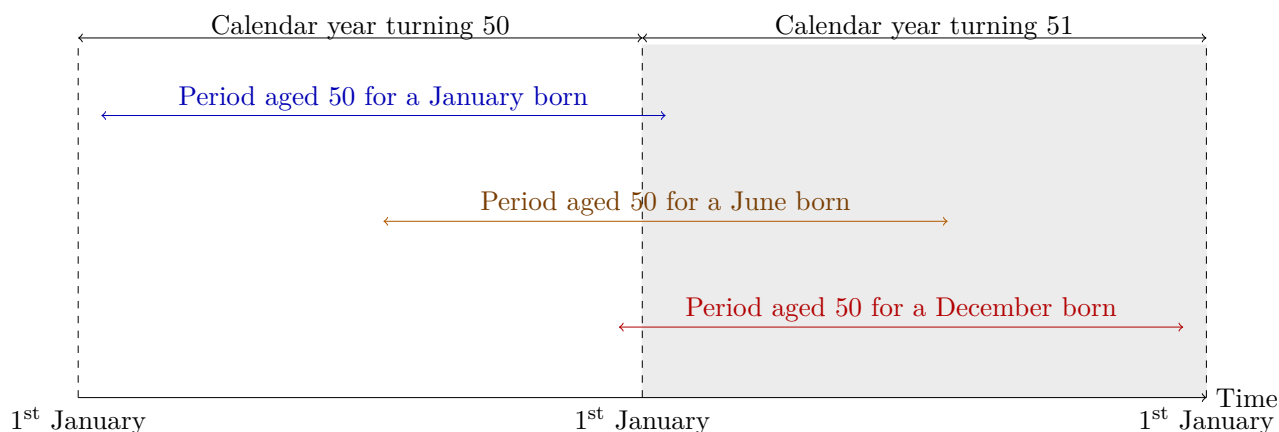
Calendar year turning 50

Calendar year turning 51

Period aged 50 for a January born

Period aged 50 for a June born

Period aged 50 for a December born

Time

1$^{\text{st}}$ January

1$^{\text{st}}$ January

1$^{\text{st}}$ January